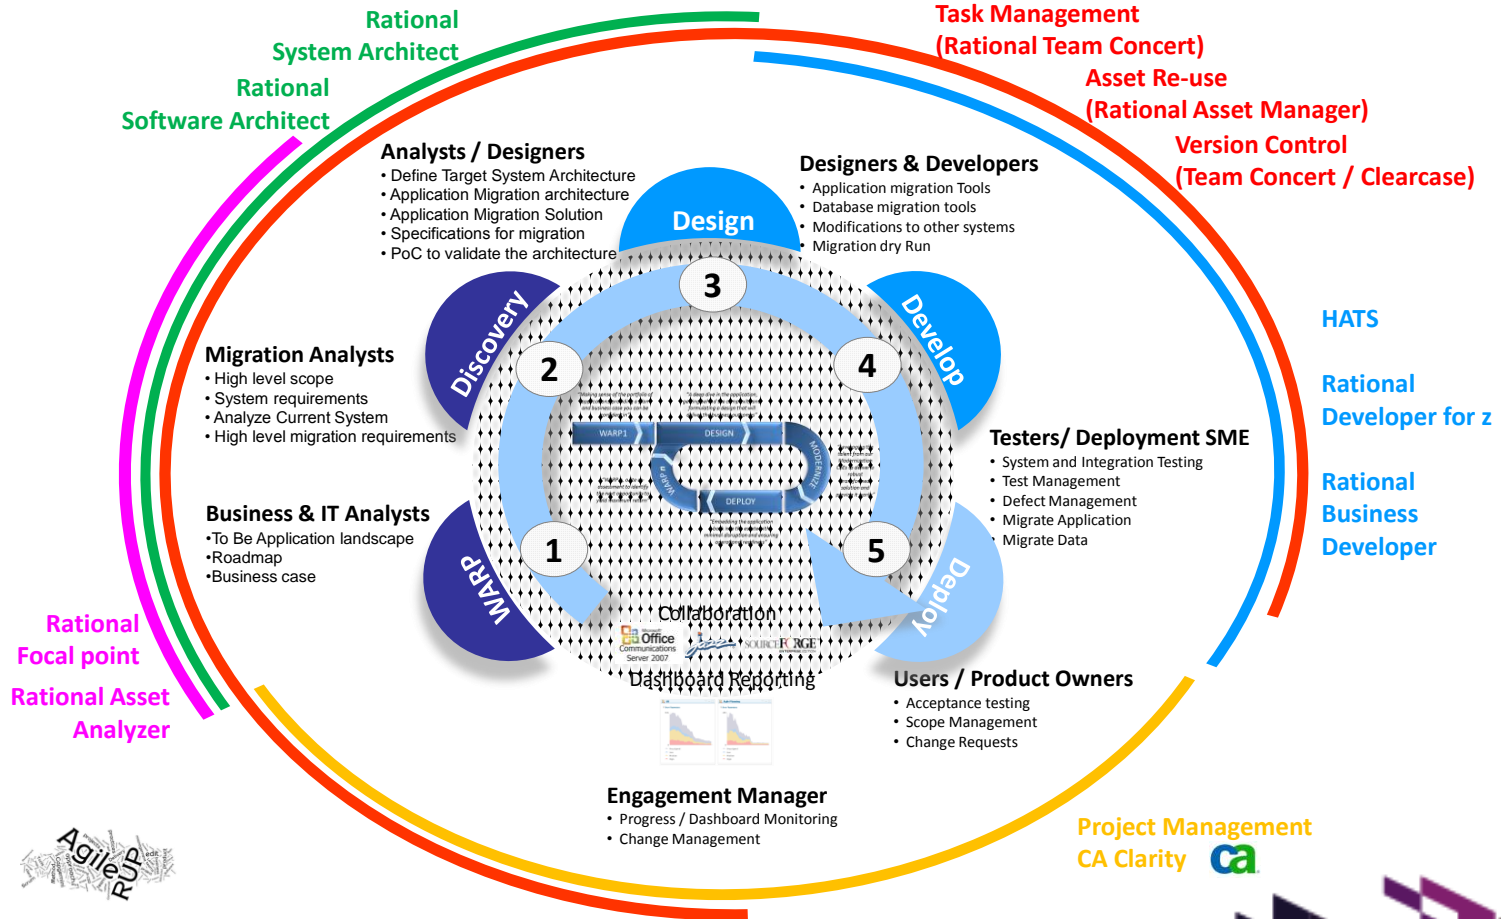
Rational
System Architect
Rational
Software Architect

Task Management
(Rational Team Concert)
Asset Re-use
(Rational Asset Manager)
Version Control
(Team Concert / Clearcase)

Analysts / Designers
• Define Target System Architecture
• Application Migration architecture
• Application Migration Solution
• Specifications for migration
• PoC to validate the architecture

Designers & Developers
• Application migration Tools
• Database migration tools
• Modifications to other systems
• Migration dry Run

Design
Discovery
Develop
WARP
Deploy

3
2
4
1
5

WARP1
DESIGN
MODERNIZE
WARP
DEPLOY

HATS

Rational
Developer for z

Rational
Business
Developer

Migration Analysts
• High level scope
• System requirements
• Analyze Current System
• High level migration requirements

Testers/ Deployment SME
• System and Integration Testing
• Test Management
• Defect Management
• Migrate Application
• Migrate Data

Business & IT Analysts
•To Be Application landscape
•Roadmap
•Business case

Collaboration
Office Communications Server 2007
jazz
SOURCEFORGE
Dashboard Reporting

Rational
Focal point
Rational Asset
Analyzer

Users / Product Owners
• Acceptance testing
• Scope Management
• Change Requests

Engagement Manager
• Progress / Dashboard Monitoring
• Change Management

Project Management
CA Clarity
ca

Agile
RUP